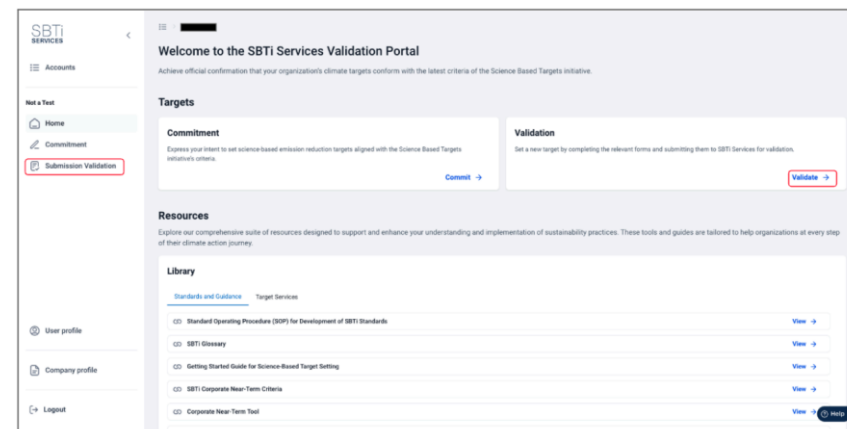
SBTi SERVICES

Accounts

Not a Test

Home

Commitment

Submission Validation

User profile

Company profile

Logout

Welcome to the SBTi Services Validation Portal

Achieve official confirmation that your organization's climate targets conform with the latest criteria of the Science Based Targets initiative.

Targets

Commitment

Express your intent to set science-based emission reduction targets aligned with the Science Based Targets initiative's criteria.

Commit →

Validation

Set a new target by completing the relevant forms and submitting them to SBTi Services for validation.

Validate →

Resources

Explore our comprehensive suite of resources designed to support and enhance your understanding and implementation of sustainability practices. These tools and guides are tailored to help organizations at every step of their climate action journey.

Library

Standards and Guidance

Target Services

Standard Operating Procedure (SOP) for Development of SBTi Standards

View →

SBTi Glossary

View →

Getting Started Guide for Science-Based Target Setting

View →

SBTi Corporate Near-Term Criteria

View →

Corporate Near-Term Tool

View →

Help